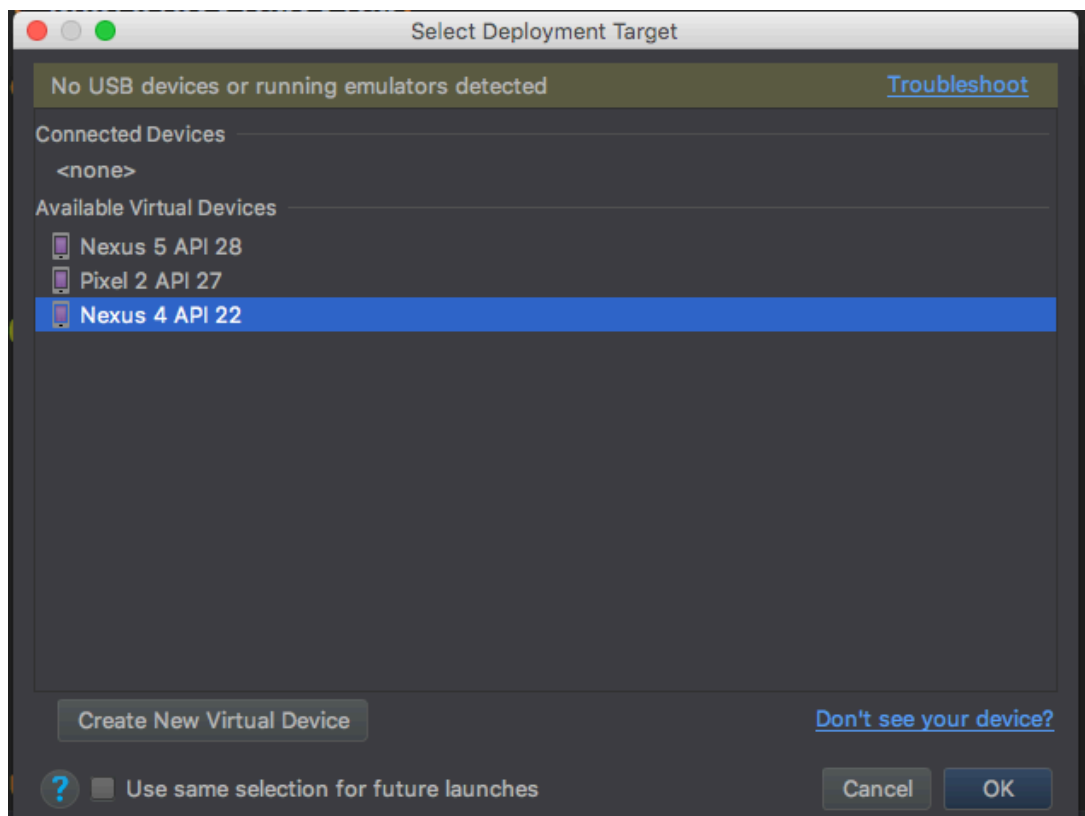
Select Deployment Target

No USB devices or running emulators detected

Troubleshoot

Connected Devices

<none>

Available Virtual Devices

Nexus 5 API 28

Pixel 2 API 27

Nexus 4 API 22

Create New Virtual Device

Don't see your device?

?

Use same selection for future launches

Cancel

OK